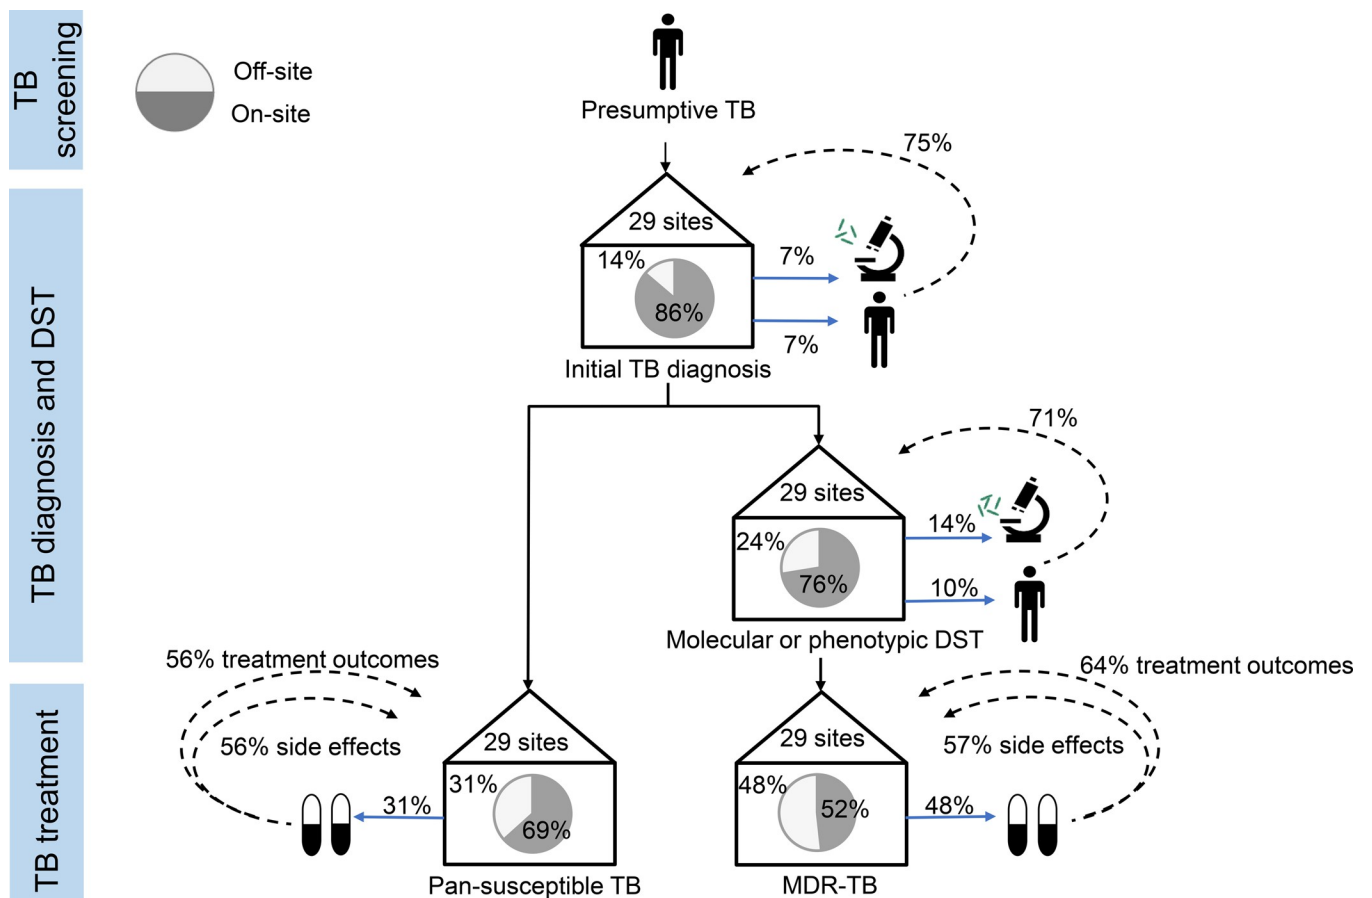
TB screening

TB diagnosis and DST

TB treatment

Off-site
On-site

Presumptive TB

75%

29 sites
14%
86%
7%
7%
Initial TB diagnosis

71%

29 sites
24%
76%
14%
10%
Molecular or phenotypic DST

56% treatment outcomes
56% side effects

29 sites
31%
69%
31%
Pan-susceptible TB

64% treatment outcomes
57% side effects

29 sites
48%
52%
48%
MDR-TB